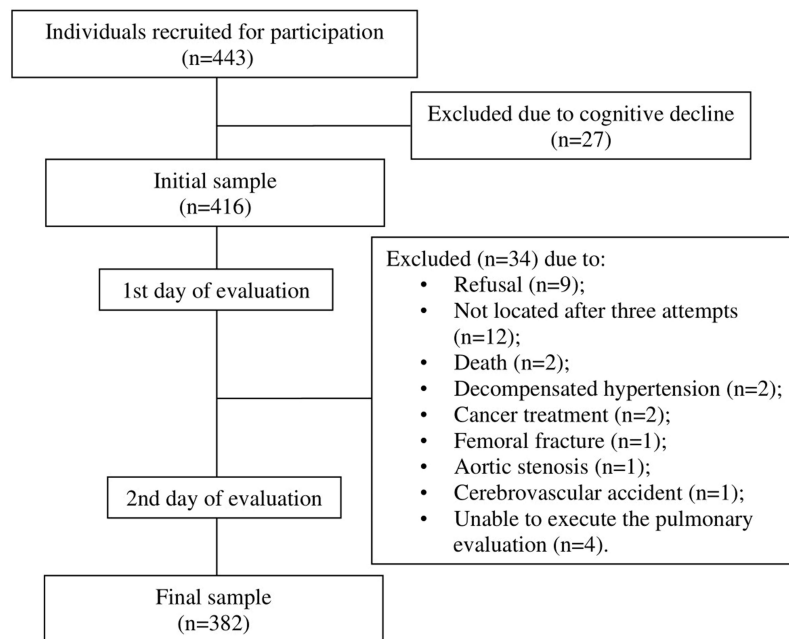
Individuals recruited for participation
(n=443)

Excluded due to cognitive decline
(n=27)

Initial sample
(n=416)

1st day of evaluation

Excluded (n=34) due to:
- Refusal (n=9);
- Not located after three attempts (n=12);
- Death (n=2);
- Decompensated hypertension (n=2);
- Cancer treatment (n=2);
- Femoral fracture (n=1);
- Aortic stenosis (n=1);
- Cerebrovascular accident (n=1);
- Unable to execute the pulmonary evaluation (n=4).

2nd day of evaluation

Final sample
(n=382)